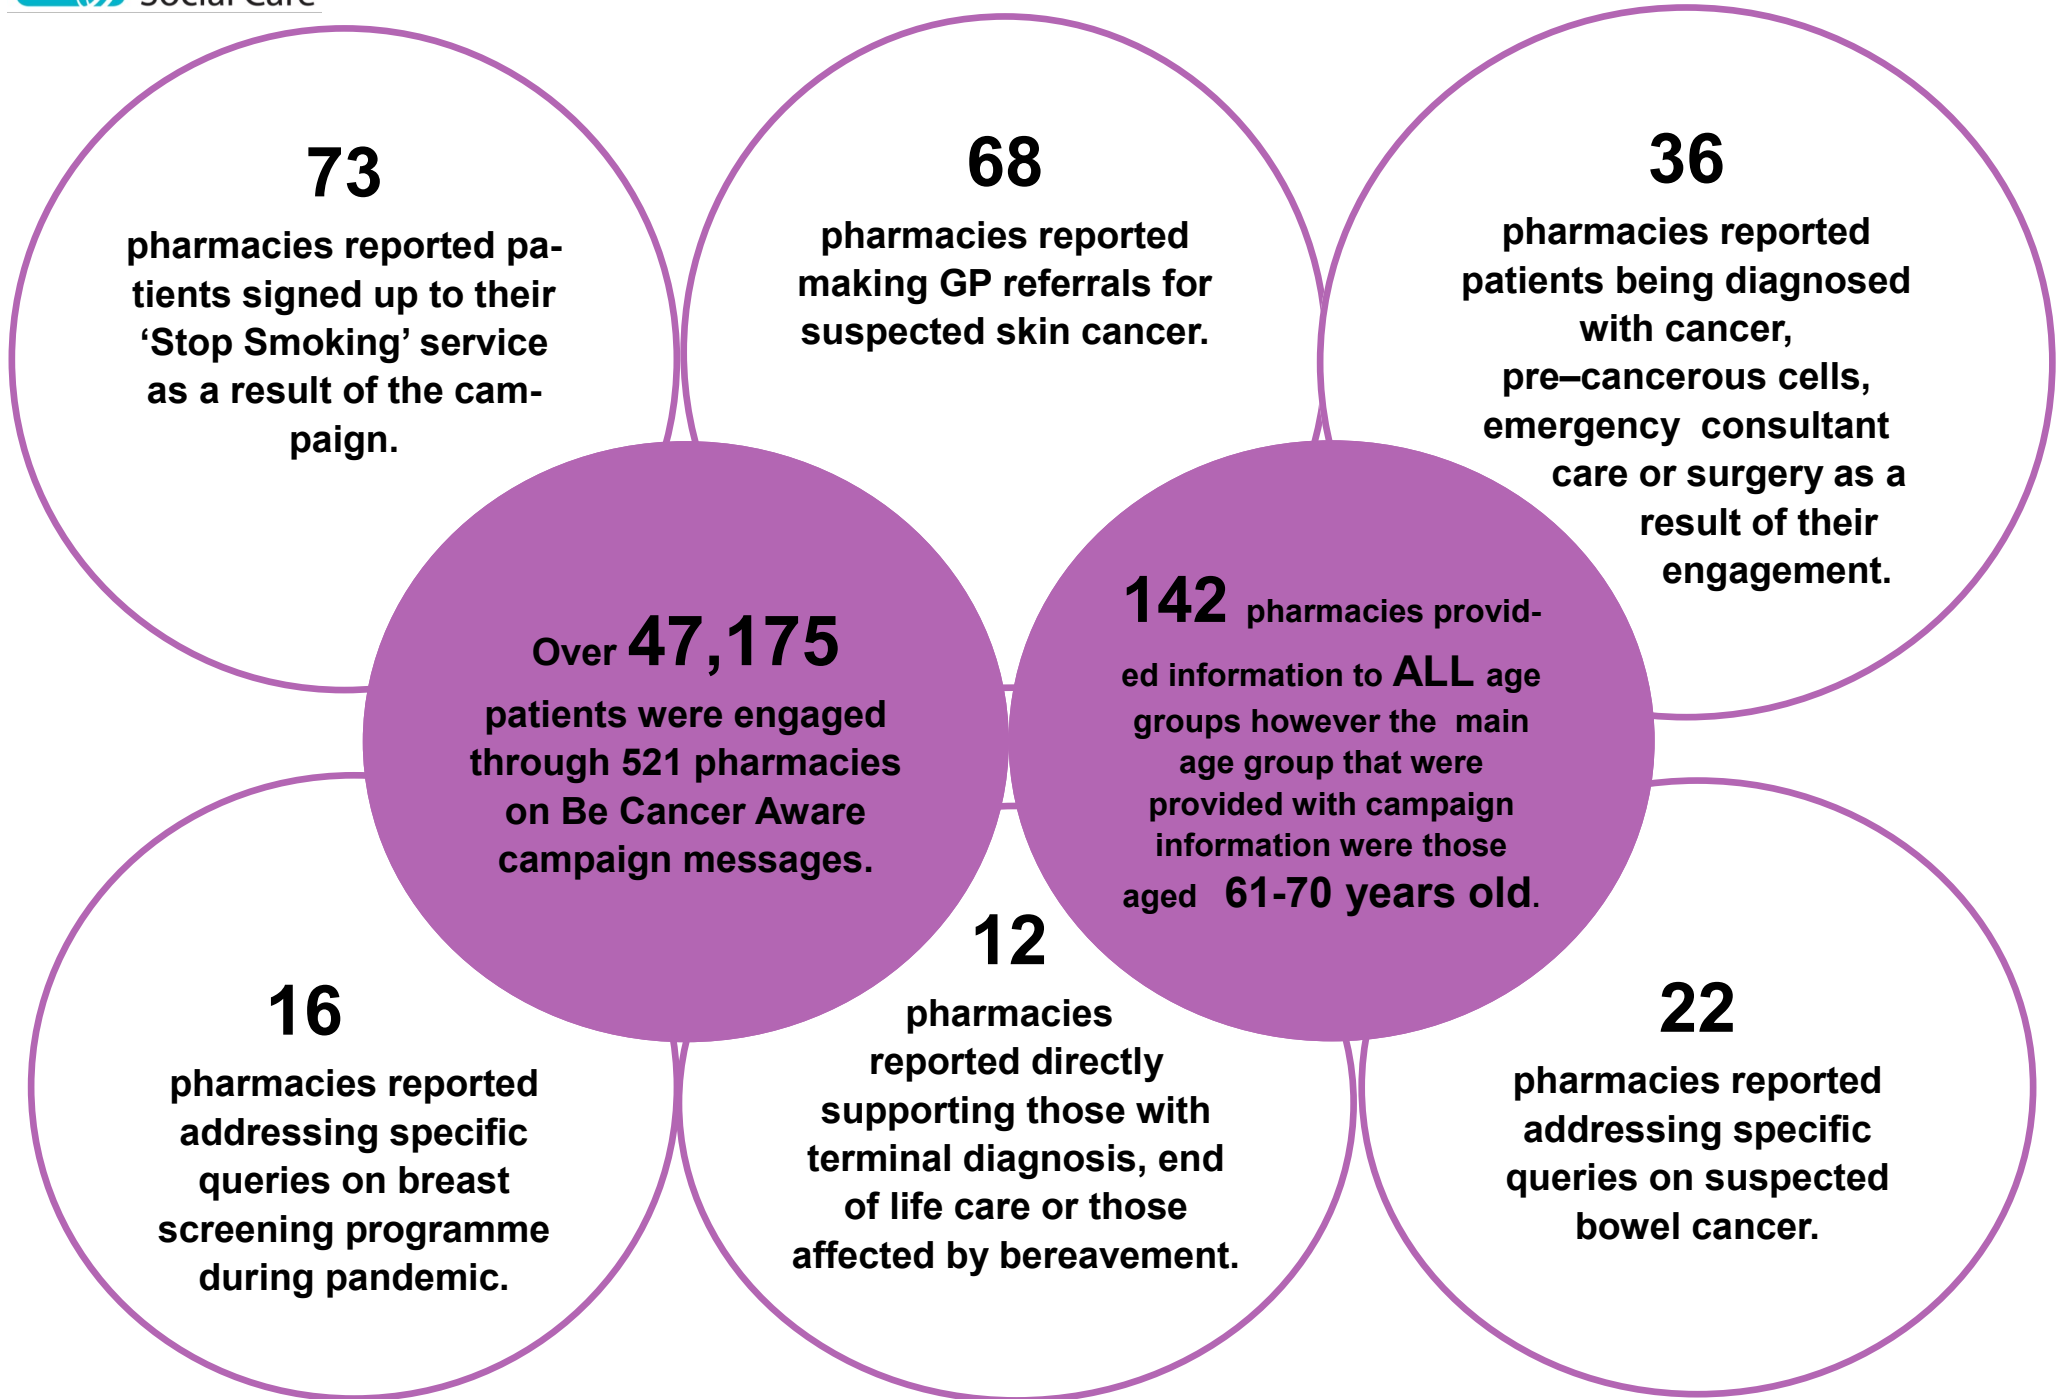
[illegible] Social Care

73
pharmacies reported patients signed up to their ‘Stop Smoking’ service as a result of the campaign.

68
pharmacies reported making GP referrals for suspected skin cancer.

36
pharmacies reported patients being diagnosed with cancer, pre–cancerous cells, emergency consultant care or surgery as a result of their engagement.

Over 47,175
patients were engaged through 521 pharmacies on Be Cancer Aware campaign messages.

142 pharmacies provided information to ALL age groups however the main age group that were provided with campaign information were those aged 61-70 years old.

16
pharmacies reported addressing specific queries on breast screening programme during pandemic.

12
pharmacies reported directly supporting those with terminal diagnosis, end of life care or those affected by bereavement.

22
pharmacies reported addressing specific queries on suspected bowel cancer.